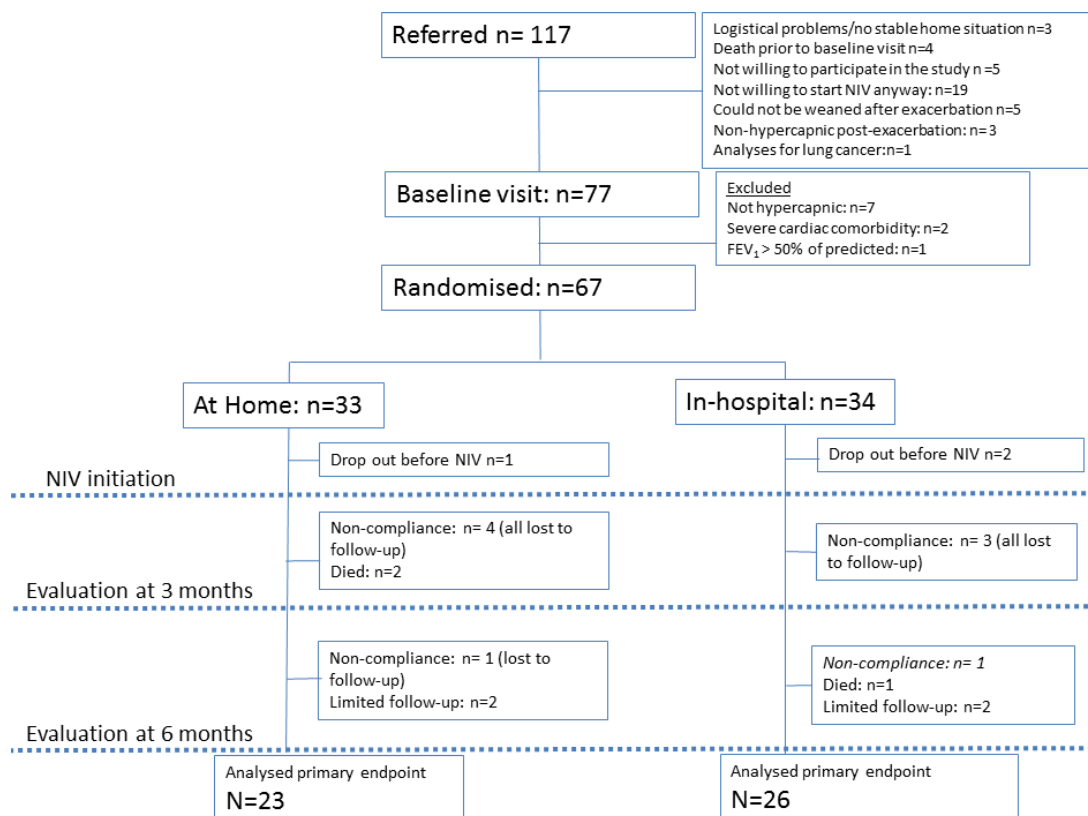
Referred n= 117

Logistical problems/no stable home situation n=3
Death prior to baseline visit n=4
Not willing to participate in the study n =5
Not willing to start NIV anyway: n=19
Could not be weaned after exacerbation n=5
Non-hypercapnic post-exacerbation: n= 3
Analyses for lung cancer:n=1

Baseline visit: n=77

Excluded
Not hypercapnic: n=7
Severe cardiac comorbidity: n=2
$FEV_1$ > 50% of predicted: n=1

Randomised: n=67

At Home: n=33

In-hospital: n=34

Drop out before NIV n=1

Drop out before NIV n=2

NIV initiation

Non-compliance: n= 4 (all lost to follow-up)
Died: n=2

Non-compliance: n= 3 (all lost to follow-up)

Evaluation at 3 months

Non-compliance: n= 1 (lost to follow-up)
Limited follow-up: n=2

Non-compliance: n= 1
Died: n=1
Limited follow-up: n=2

Evaluation at 6 months

Analysed primary endpoint
N=23

Analysed primary endpoint
N=26